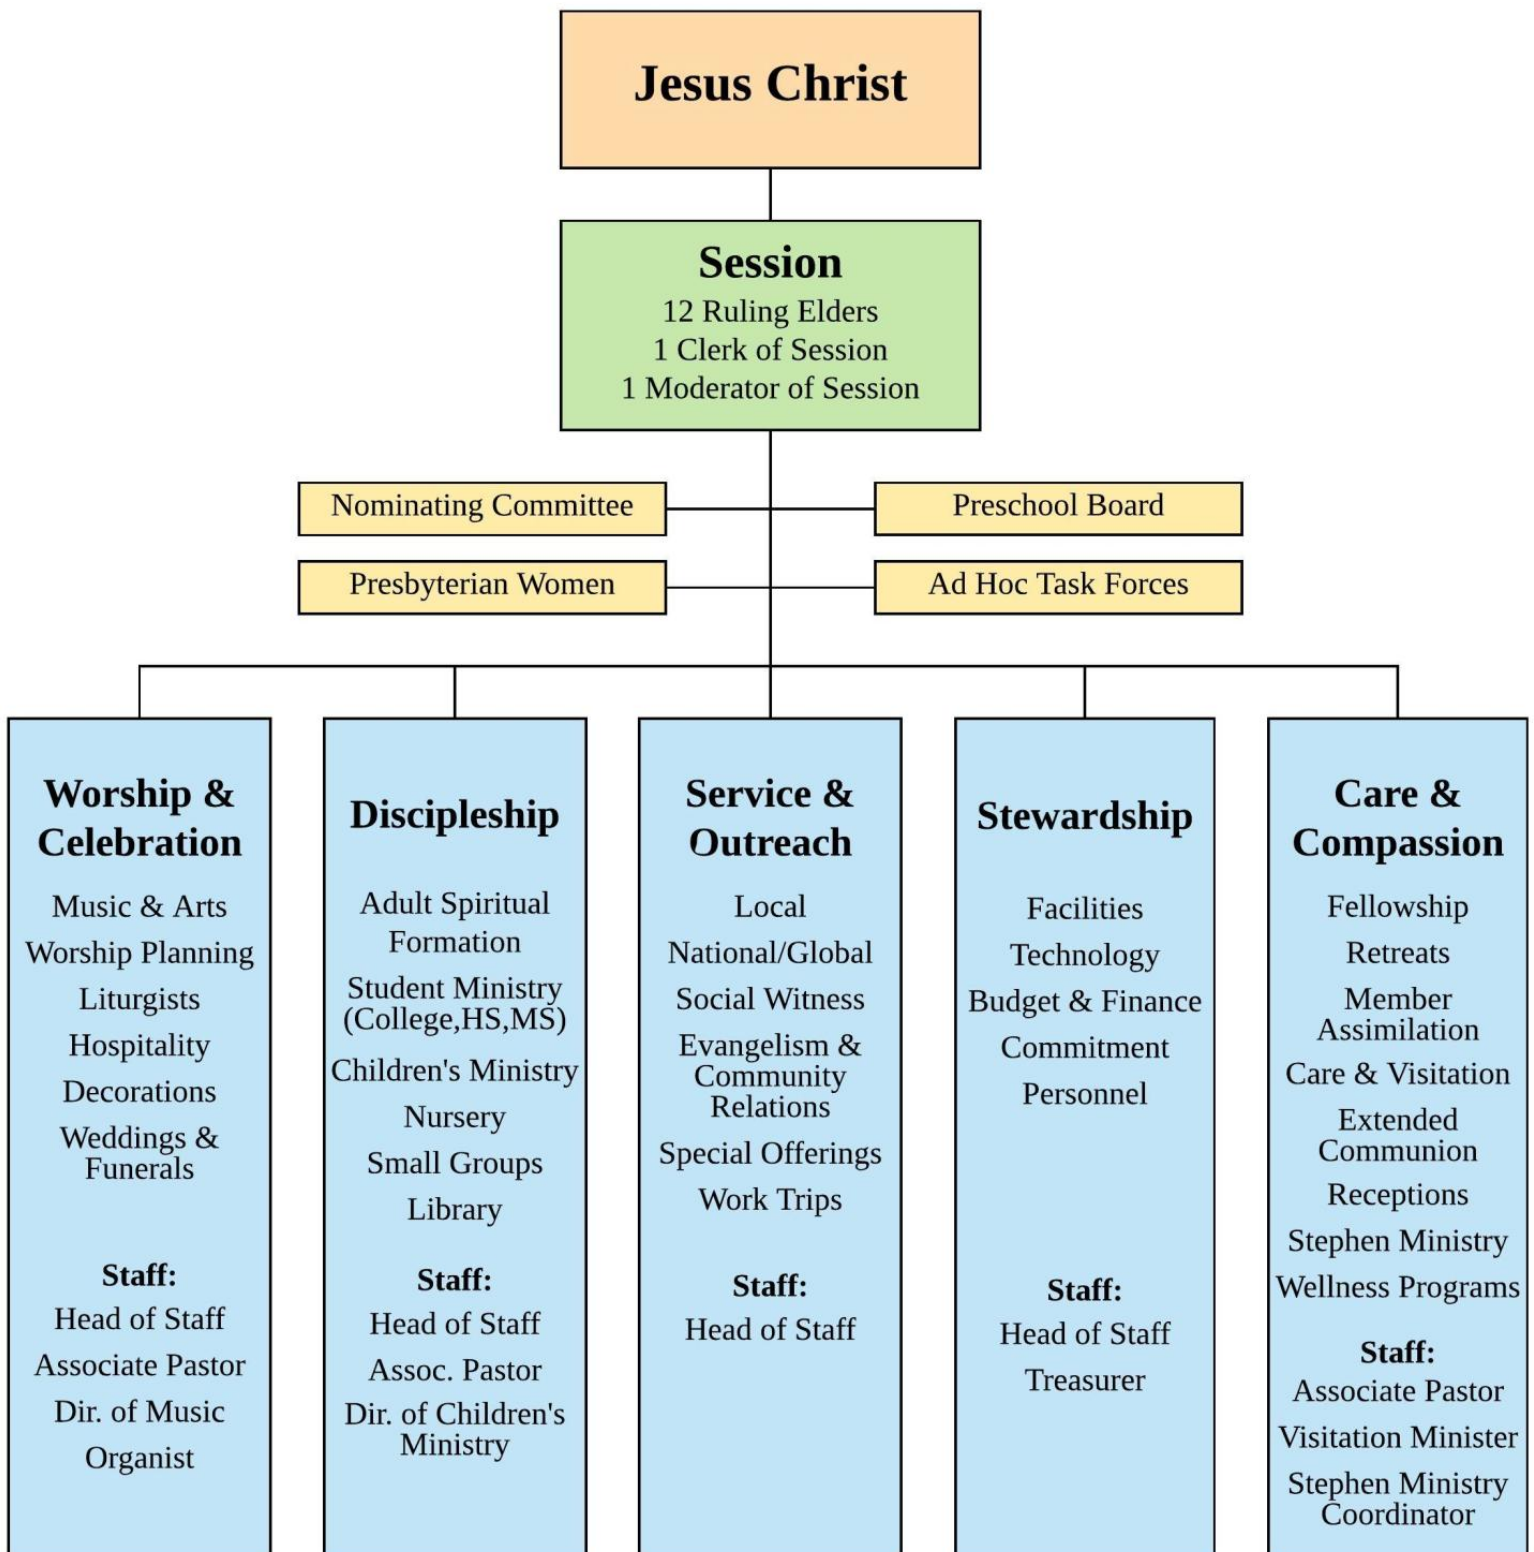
Jesus Christ

Session
12 Ruling Elders
1 Clerk of Session
1 Moderator of Session

Nominating Committee

Preschool Board

Presbyterian Women

Ad Hoc Task Forces

Worship & Celebration
Music & Arts
Worship Planning
Liturgists
Hospitality
Decorations
Weddings & Funerals

Staff:
Head of Staff
Associate Pastor
Dir. of Music
Organist

Discipleship
Adult Spiritual Formation
Student Ministry (College,HS,MS)
Children's Ministry
Nursery
Small Groups
Library

Staff:
Head of Staff
Assoc. Pastor
Dir. of Children's Ministry

Service & Outreach
Local
National/Global
Social Witness
Evangelism & Community Relations
Special Offerings
Work Trips

Staff:
Head of Staff

Stewardship
Facilities
Technology
Budget & Finance
Commitment
Personnel

Staff:
Head of Staff
Treasurer

Care & Compassion
Fellowship
Retreats
Member Assimilation
Care & Visitation
Extended Communion
Receptions
Stephen Ministry
Wellness Programs

Staff:
Associate Pastor
Visitation Minister
Stephen Ministry Coordinator